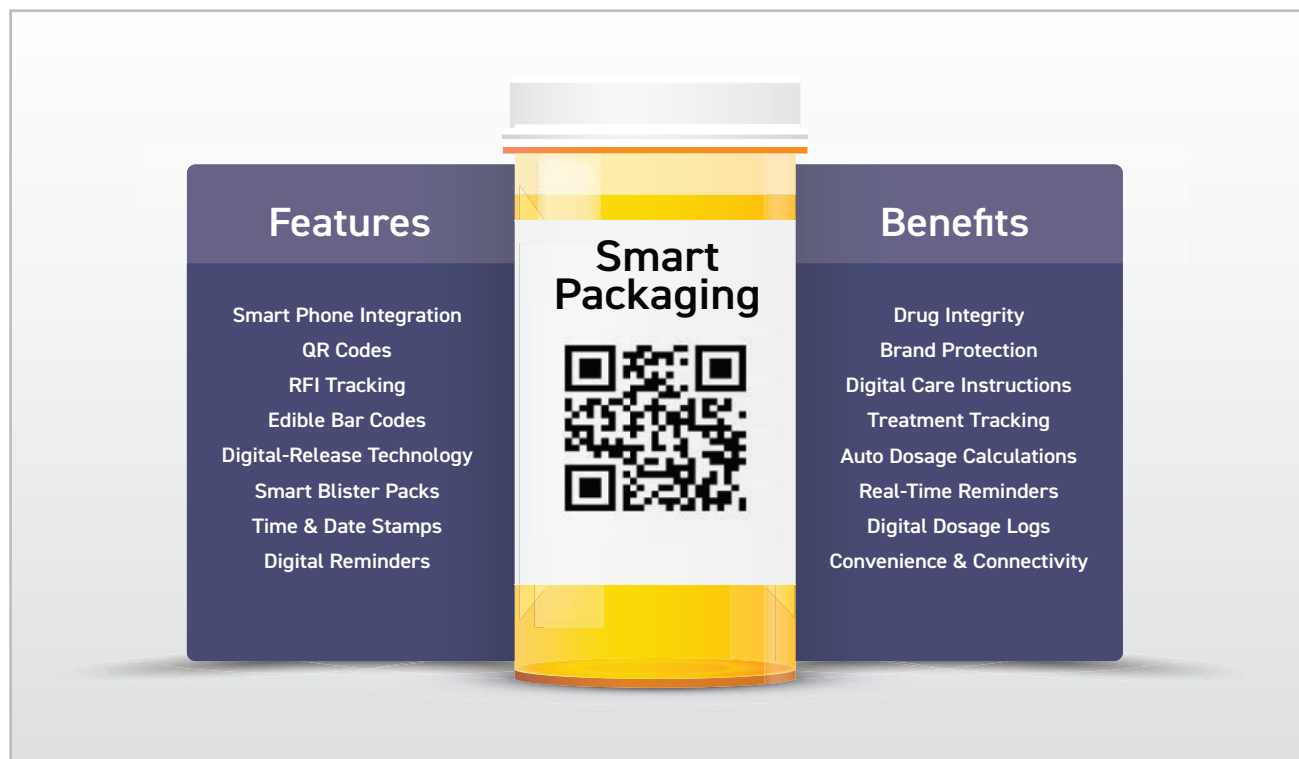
Features

Smart Phone Integration
QR Codes
RFI Tracking
Edible Bar Codes
Digital-Release Technology
Smart Blister Packs
Time & Date Stamps
Digital Reminders

Smart Packaging

Benefits

Drug Integrity
Brand Protection
Digital Care Instructions
Treatment Tracking
Auto Dosage Calculations
Real-Time Reminders
Digital Dosage Logs
Convenience & Connectivity